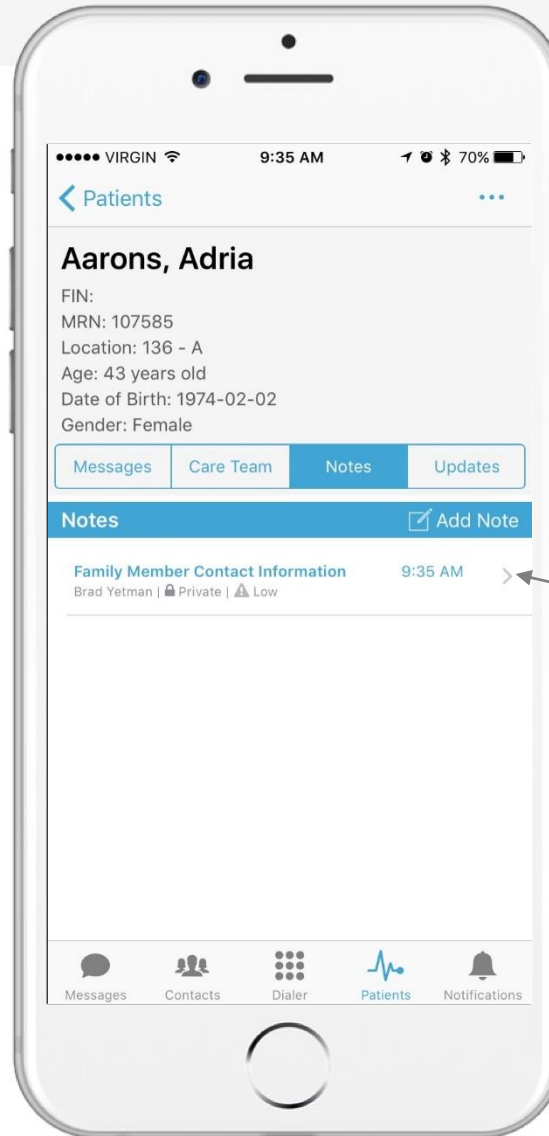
●●●●● VIRGIN 9:35 AM 70%

Patients •••

Aarons, Adria

FIN:
MRN: 107585
Location: 136 - A
Age: 43 years old
Date of Birth: 1974-02-02
Gender: Female

| Messages | Care Team | Notes | Updates |
|---|---|---|---|

Notes Add Note

Family Member Contact Information 9:35 AM
Brad Yetman | Private | Low

Messages Contacts Dialer Patients Notifications